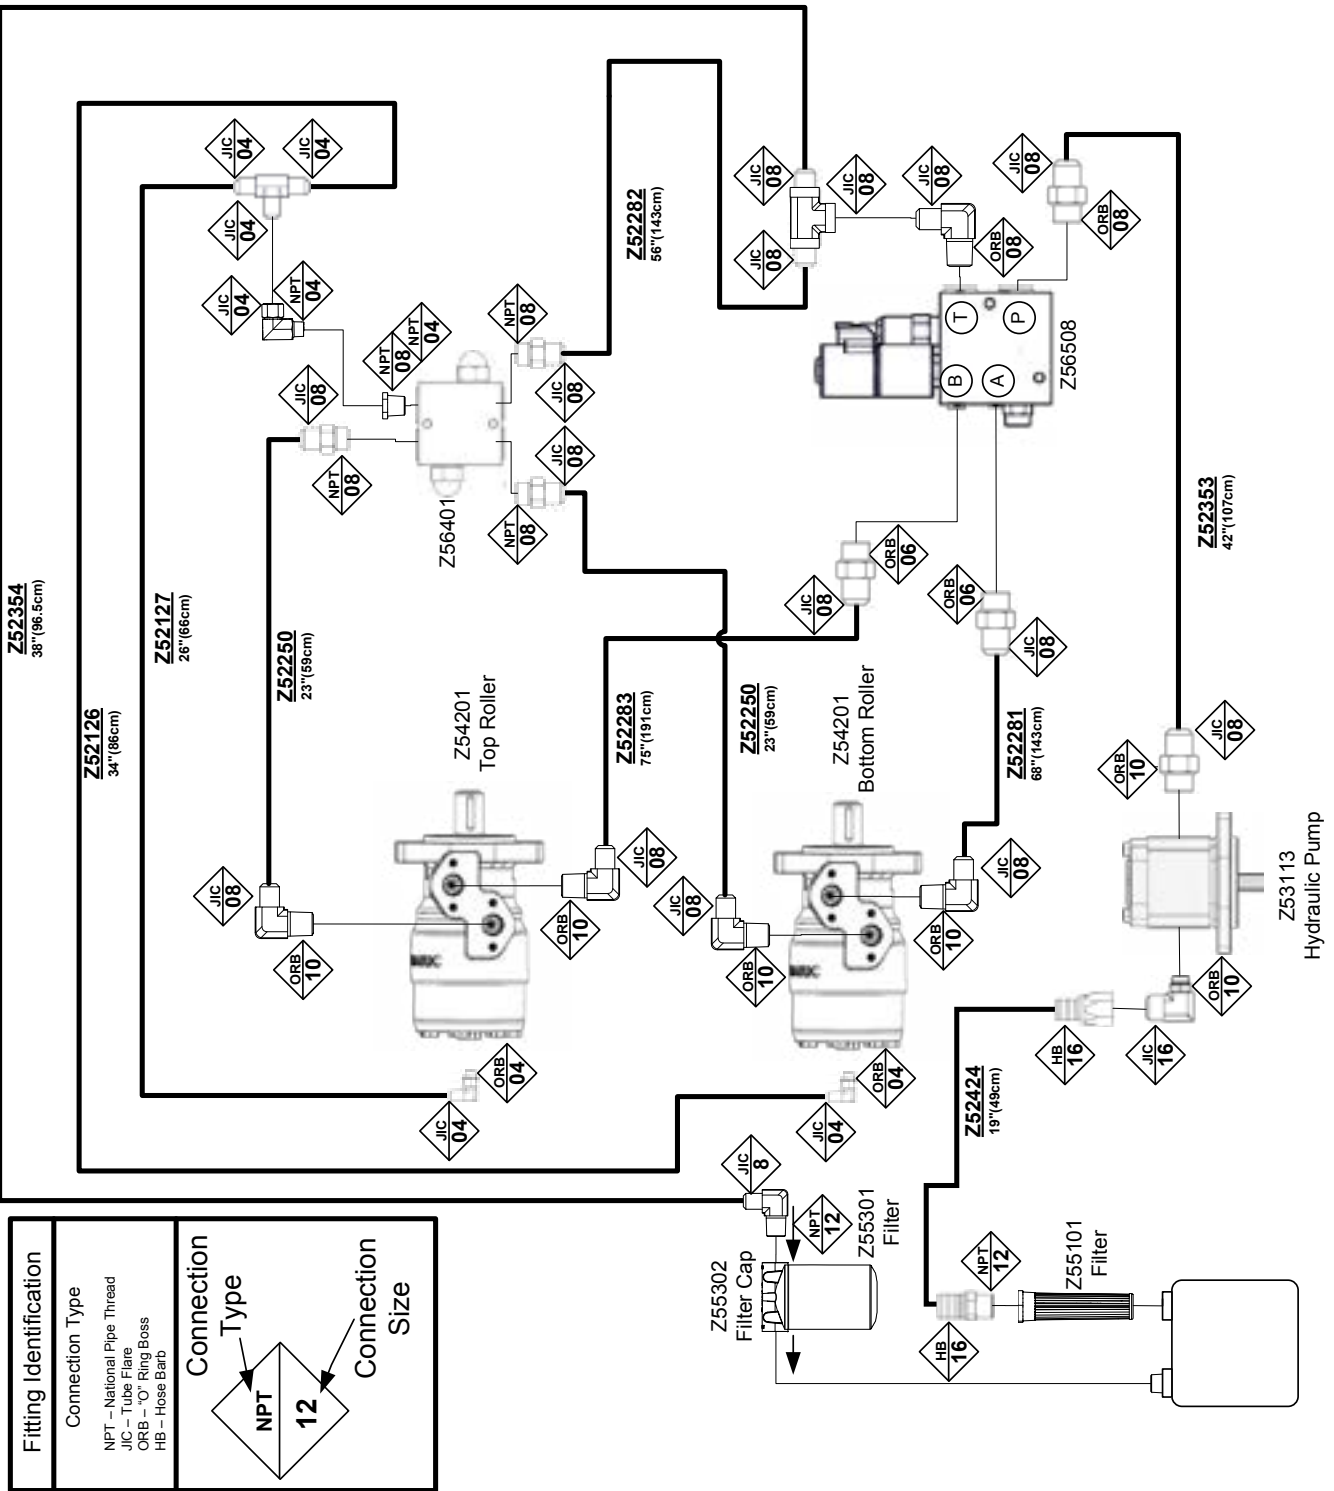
Fitting Identification

Connection Type

NPT – National Pipe Thread
JIC – Tube Flare
ORB – "O" Ring Boss
HB – Hose Barb

Connection Type

NPT
12

Connection Size

Z52354
38"(96.5cm)

Z52126
34"(86cm)

Z52127
26"(66cm)

Z52250
23"(59cm)

Z52282
56"(143cm)

JIC 04
JIC 04
JIC 04
JIC 04
NPT 04
NPT 08
NPT 04
NPT 08
JIC 08
JIC 08
NPT 08
JIC 08
NPT 08

Z56401

JIC 08
JIC 08
JIC 08
JIC 08
ORB 08
JIC 08
ORB 08

T
P
B
A

Z56508

ORB 06
JIC 08
ORB 06
JIC 08

Z52353
42"(107cm)

Z54201
Top Roller

Z52283
75"(191cm)

Z52250
23"(59cm)

Z54201
Bottom Roller

Z52281
68"(143cm)

JIC 08
ORB 10
JIC 08
ORB 10
JIC 08
ORB 10
JIC 08
ORB 10

ORB 10
JIC 08

Z53113
Hydraulic Pump

ORB 10
HB 16
JIC 16

ORB 04
JIC 04
ORB 04
JIC 04

Z52424
19"(49cm)

JIC 8
NPT 12
Z55301
Filter

Z55302
Filter Cap

NPT 12
Z55101
Filter

HB 16